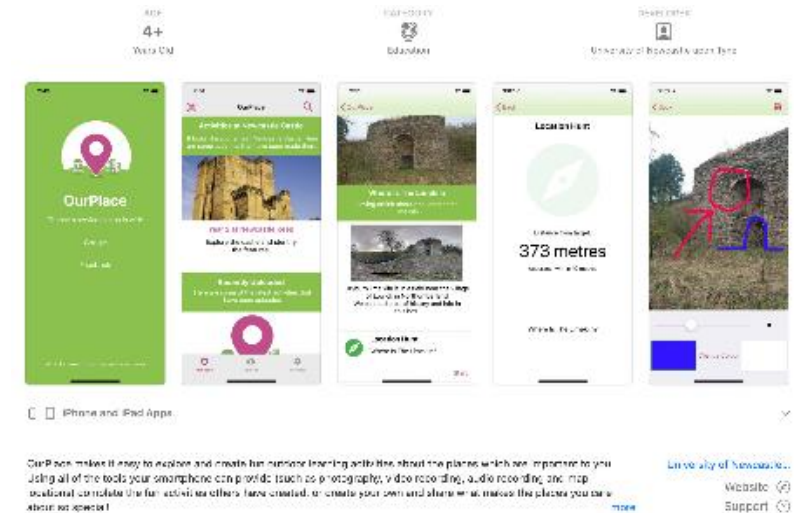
Age
4+
Years Old

Category
Education

Developer
University of Newcastle upon Tyne

OurPlace

Login

Feedback

OurPlace

373 metres

Location Hunt

iPhone and iPad Apps

OurPlace makes it easy to explore and create fun outdoor learning activities about the places which are important to you. Using all of the tools your smartphone can provide (such as photography, video recording, audio recording and map locations) complete the fun activities others have created, or create your own and share what makes the places you care about so special!

more

University of Newcastle...

Website

Support